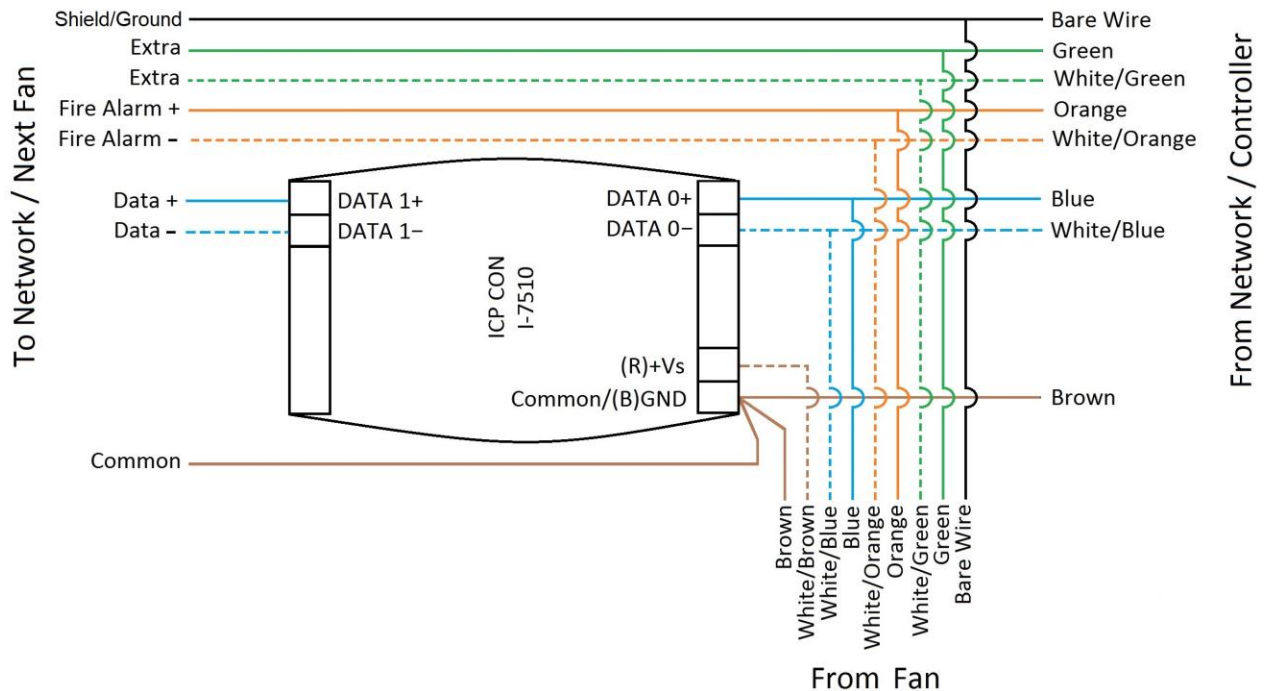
To Network / Next Fan

Shield/Ground
Extra
Extra
Fire Alarm +
Fire Alarm –

Data +
Data –

DATA 1+
DATA 1–

ICP CON
I-7510

DATA 0+
DATA 0–

(R)+Vs
Common/(B)GND

Common

Bare Wire
Green
White/Green
Orange
White/Orange
Blue
White/Blue
Brown

From Network / Controller

Brown
White/Brown
White/Blue
Blue
White/Orange
Orange
White/Green
Green
Bare Wire

From Fan